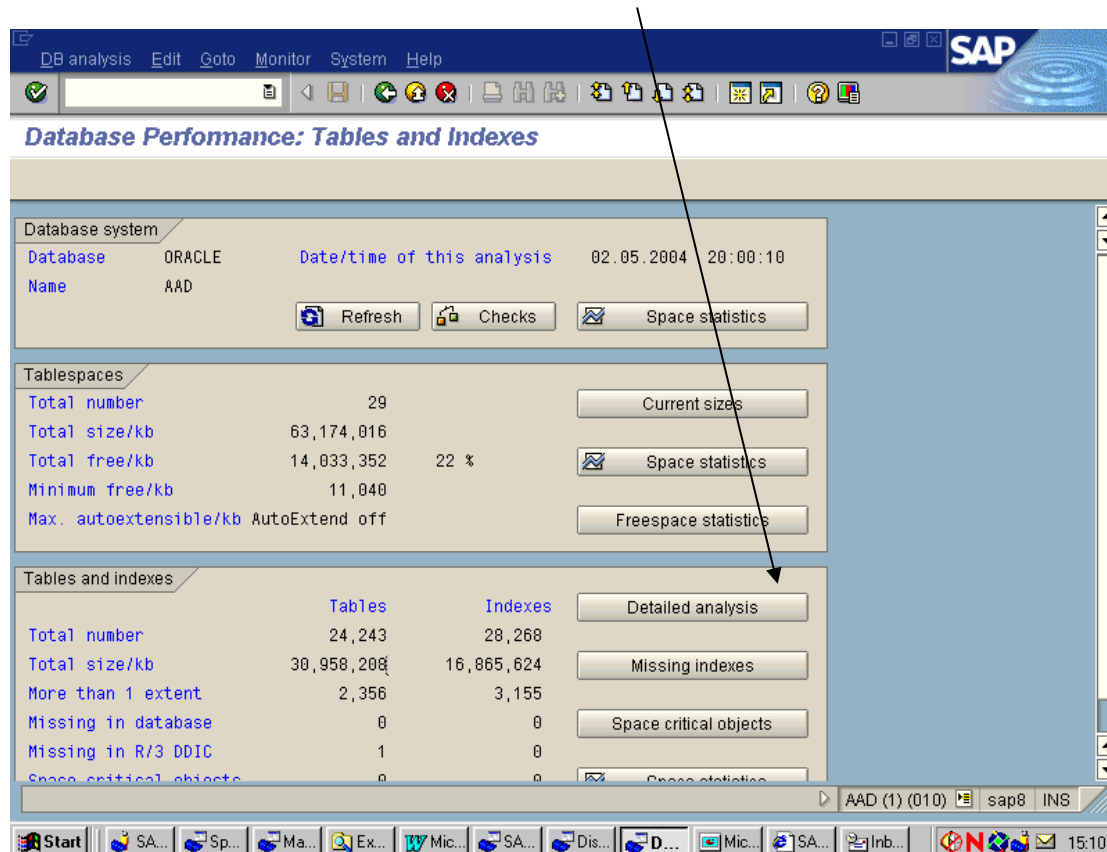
DB analysis Edit Goto Monitor System Help

SAP

Database Performance: Tables and Indexes

Database system

| Database | ORACLE | Date/time of this analysis | 02.05.2004 | 20:00:10 |
|---|---|---|---|---|
| Name | AAD | | | |

Refresh Checks Space statistics

Tablespaces

| | | | |
|---|---|---|---|
| Total number | 29 | | Current sizes |
| Total size/kb | 63,174,016 | | |
| Total free/kb | 14,033,352 | 22 % | Space statistics |
| Minimum free/kb | 11,040 | | |
| Max. autoextensible/kb | AutoExtend off | | Freespace statistics |

Tables and indexes

| | Tables | Indexes | |
|---|---|---|---|
| | | | Detailed analysis |
| Total number | 24,243 | 28,268 | |
| Total size/kb | 30,958,208 | 16,865,624 | Missing indexes |
| More than 1 extent | 2,356 | 3,155 | |
| Missing in database | 0 | 0 | Space critical objects |
| Missing in R/3 DDIC | 1 | 0 | |
| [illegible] | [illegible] | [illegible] | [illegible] |

AAD (1) (010) sap8 INS

Start SA... Sp... Ma... Ex... Mic... SA... Dis... D... Mic... SA... Inb... 15:10